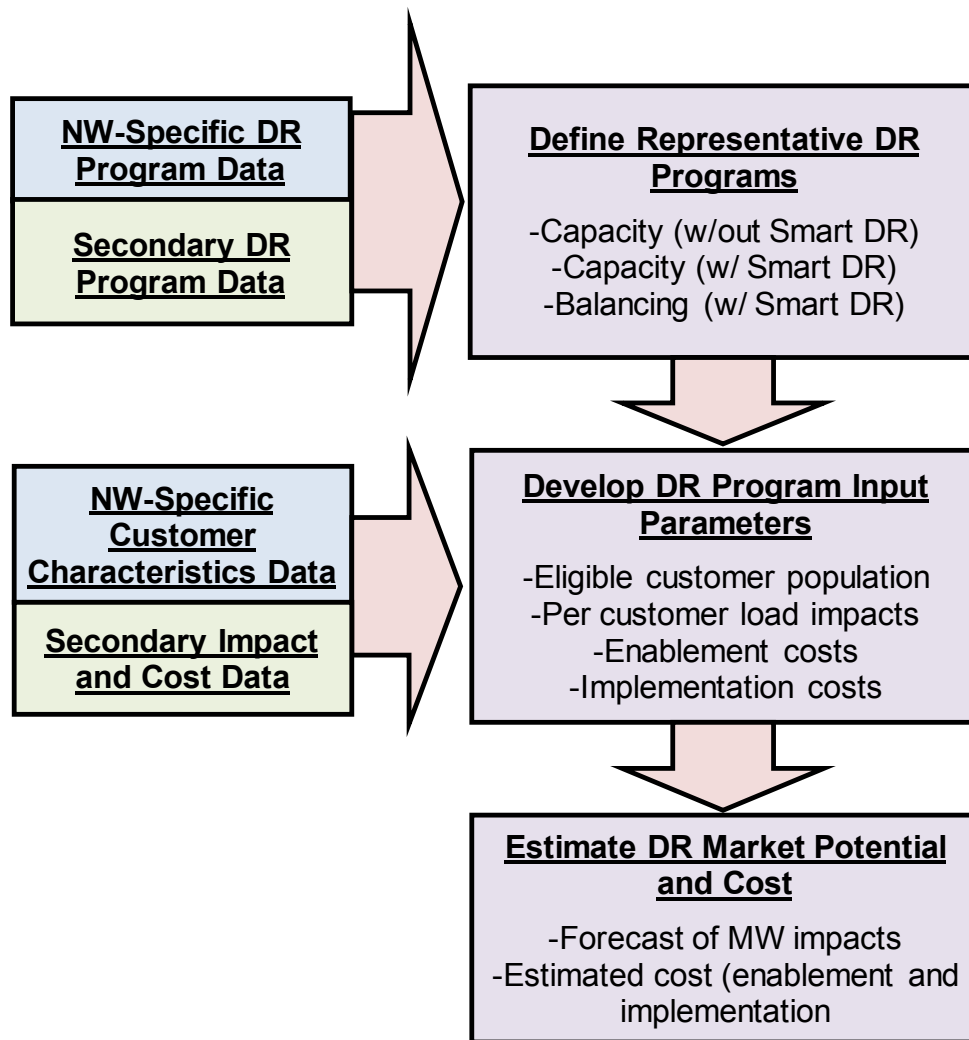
NW-Specific DR Program Data

Secondary DR Program Data

Define Representative DR Programs

-Capacity (w/out Smart DR)
-Capacity (w/ Smart DR)
-Balancing (w/ Smart DR)

NW-Specific Customer Characteristics Data

Secondary Impact and Cost Data

Develop DR Program Input Parameters

-Eligible customer population
-Per customer load impacts
-Enablement costs
-Implementation costs

Estimate DR Market Potential and Cost

-Forecast of MW impacts
-Estimated cost (enablement and implementation